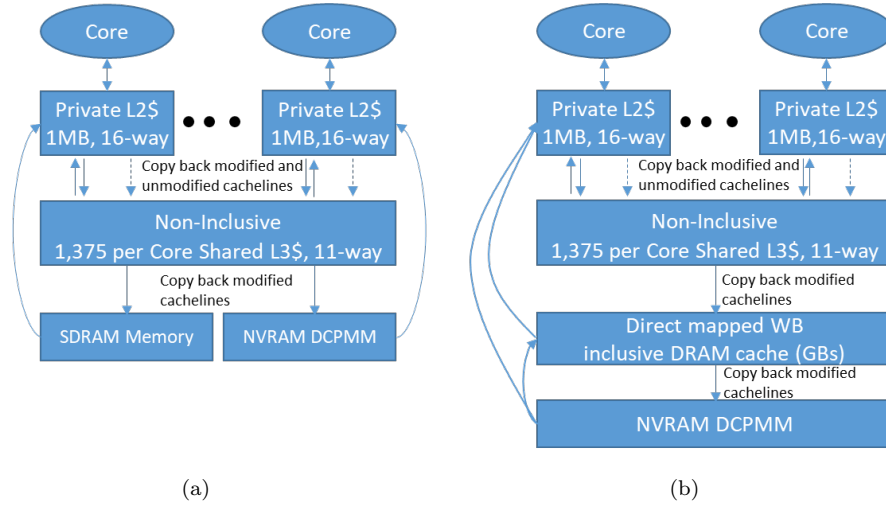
Core

Core

Private L2\$ 1MB, 16-way

• • •

Private L2\$ 1MB,16-way

Copy back modified and unmodified cachelines

Non-Inclusive 1,375 per Core Shared L3\$, 11-way

Copy back modified cachelines

SDRAM Memory

NVRAM DCPMM

(a)

Core

Core

Private L2\$ 1MB, 16-way

• • •

Private L2\$ 1MB,16-way

Copy back modified and unmodified cachelines

Non-Inclusive 1,375 per Core Shared L3\$, 11-way

Copy back modified cachelines

Direct mapped WB inclusive DRAM cache (GBs)

Copy back modified cachelines

NVRAM DCPMM

(b)